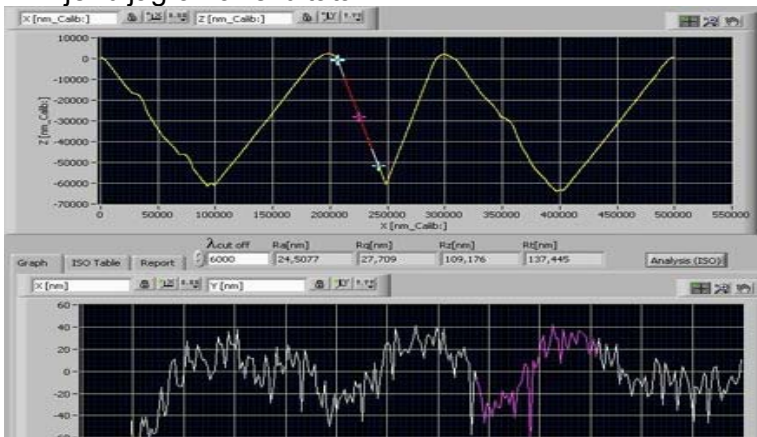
X [nm_Calib:]
Z [nm_Calib:]

10000
0
-10000
-20000
-30000
-40000
-50000
-60000
-70000
Z [nm_Calib]
0
50000
100000
150000
200000
250000
300000
350000
400000
450000
500000
550000
X [nm_Calib:]

Graph
ISO Table
Report
λcut off
6000
Ra[nm]
24,5077
Rq[nm]
27,709
Rz[nm]
109,176
Rt[nm]
137,445
Analysis (ISO)

X [nm]
Y [nm]

60
40
20
0
-20
-40